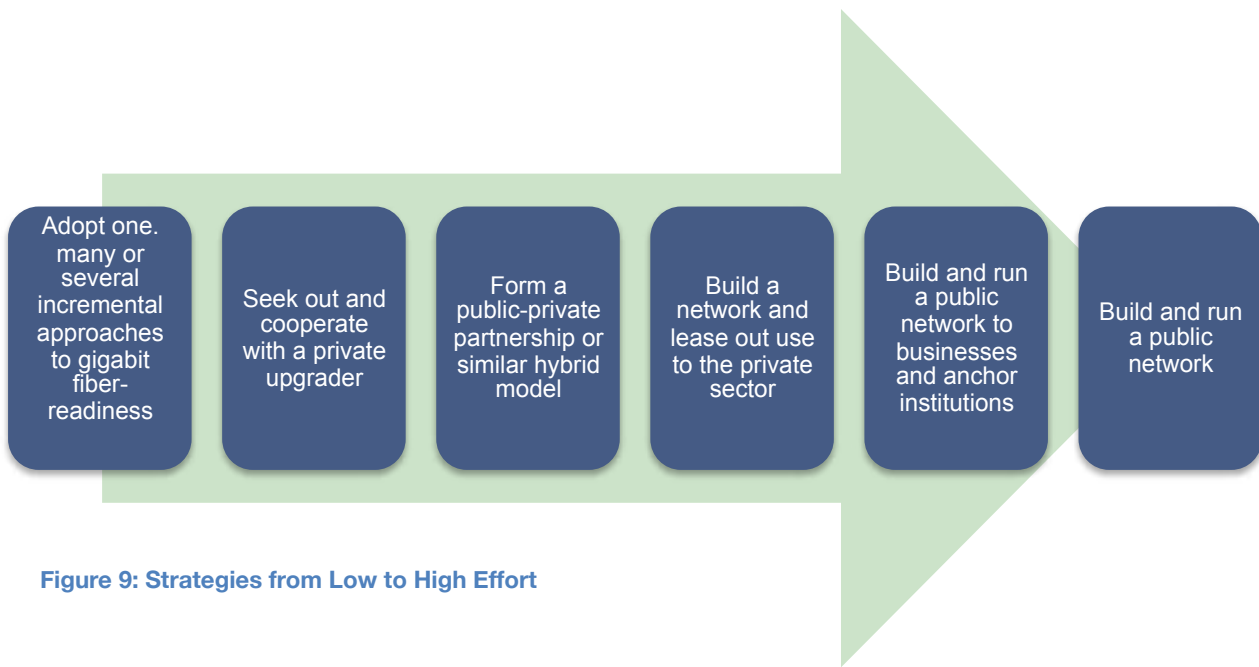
Adopt one. many or several incremental approaches to gigabit fiber-readiness

Seek out and cooperate with a private upgrader

Form a public-private partnership or similar hybrid model

Build a network and lease out use to the private sector

Build and run a public network to businesses and anchor institutions

Build and run a public network

Figure 9: Strategies from Low to High Effort